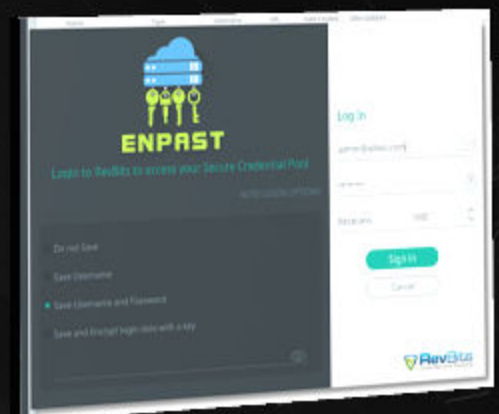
ENPAST

Login to RevBits to access your Secure Credential Pool

AUTO LOGIN OPTIONS

Do not Save

Save Username

Save Username and Password

Save and Encrypt login data with a key

Log In

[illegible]

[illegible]

Sessions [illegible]

Sign In

Cancel

RevBits